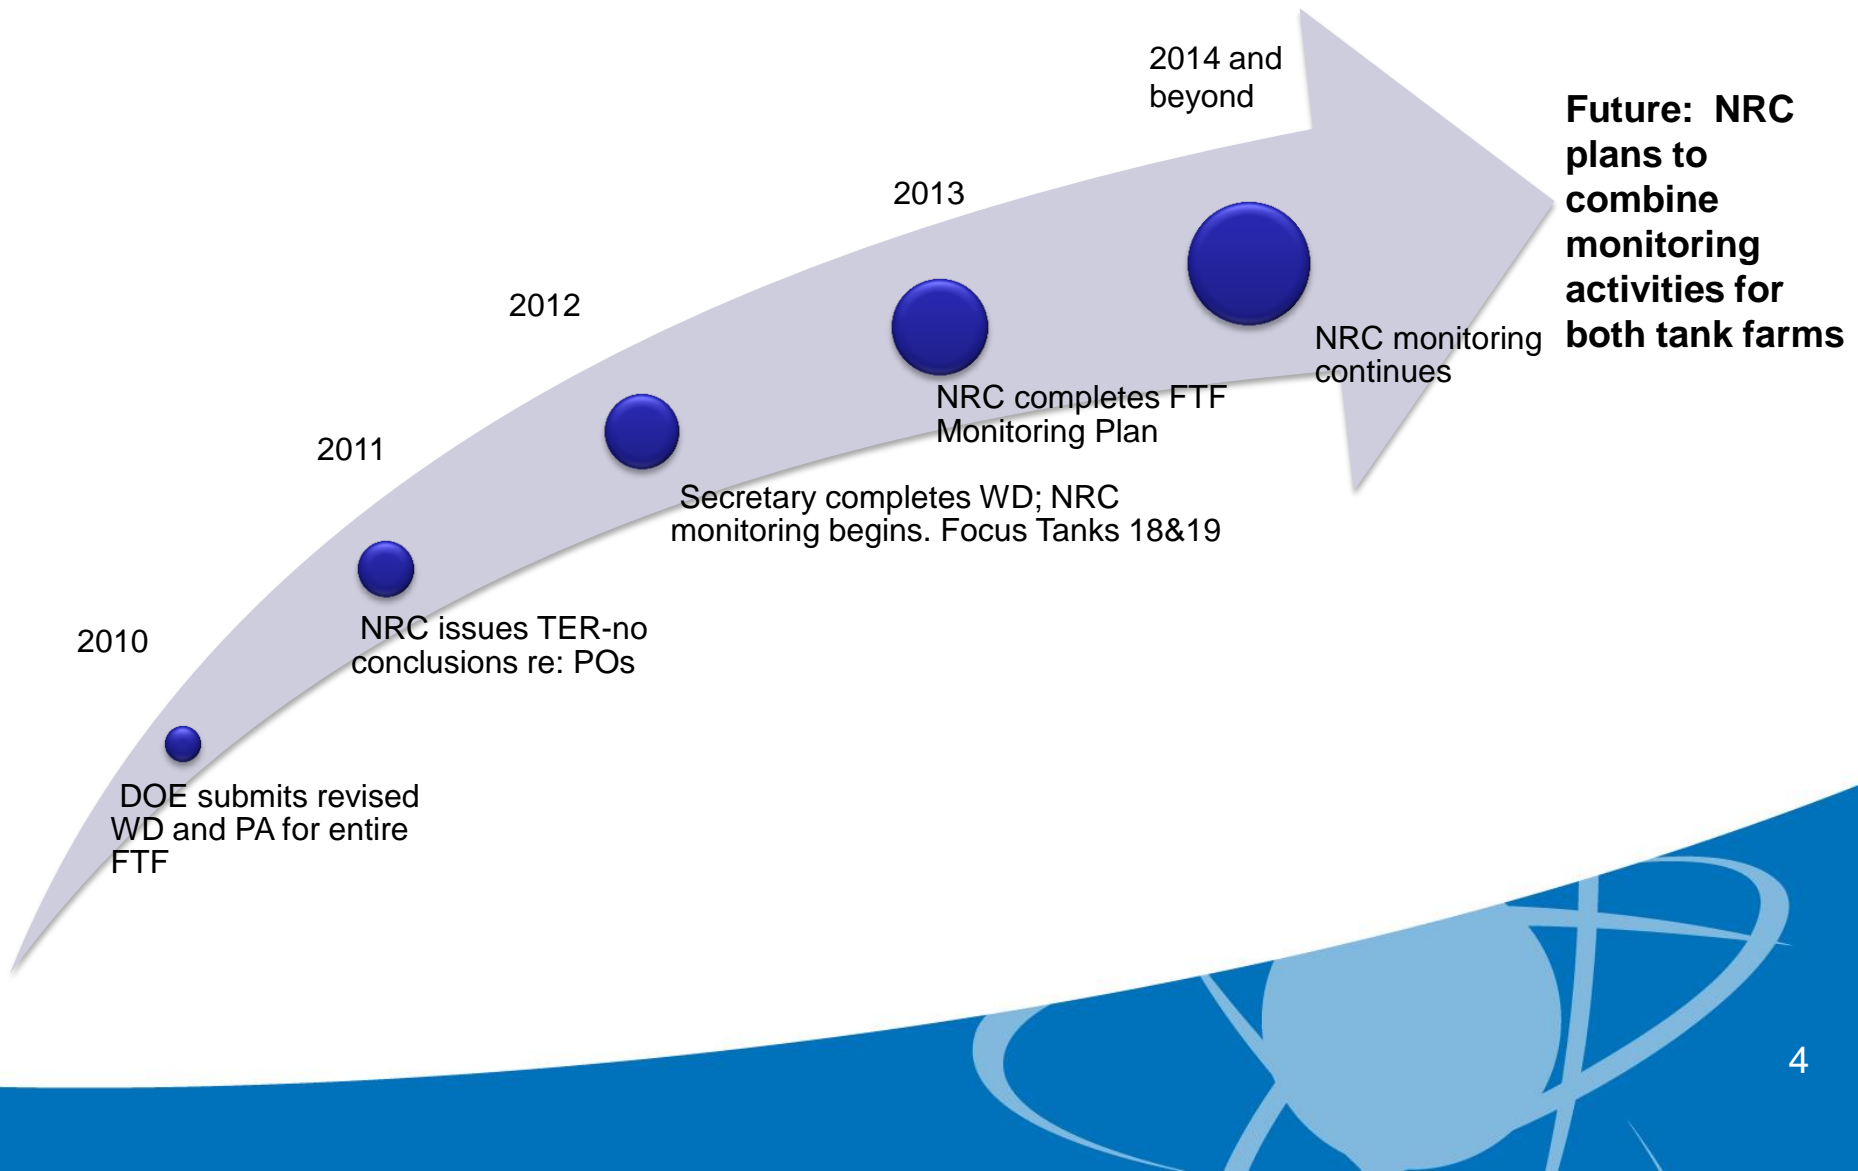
2010

DOE submits revised WD and PA for entire FTF

2011

NRC issues TER-no conclusions re: POs

2012

Secretary completes WD; NRC monitoring begins. Focus Tanks 18&19

2013

NRC completes FTF Monitoring Plan

2014 and beyond

NRC monitoring continues

Future: NRC plans to combine monitoring activities for both tank farms

4